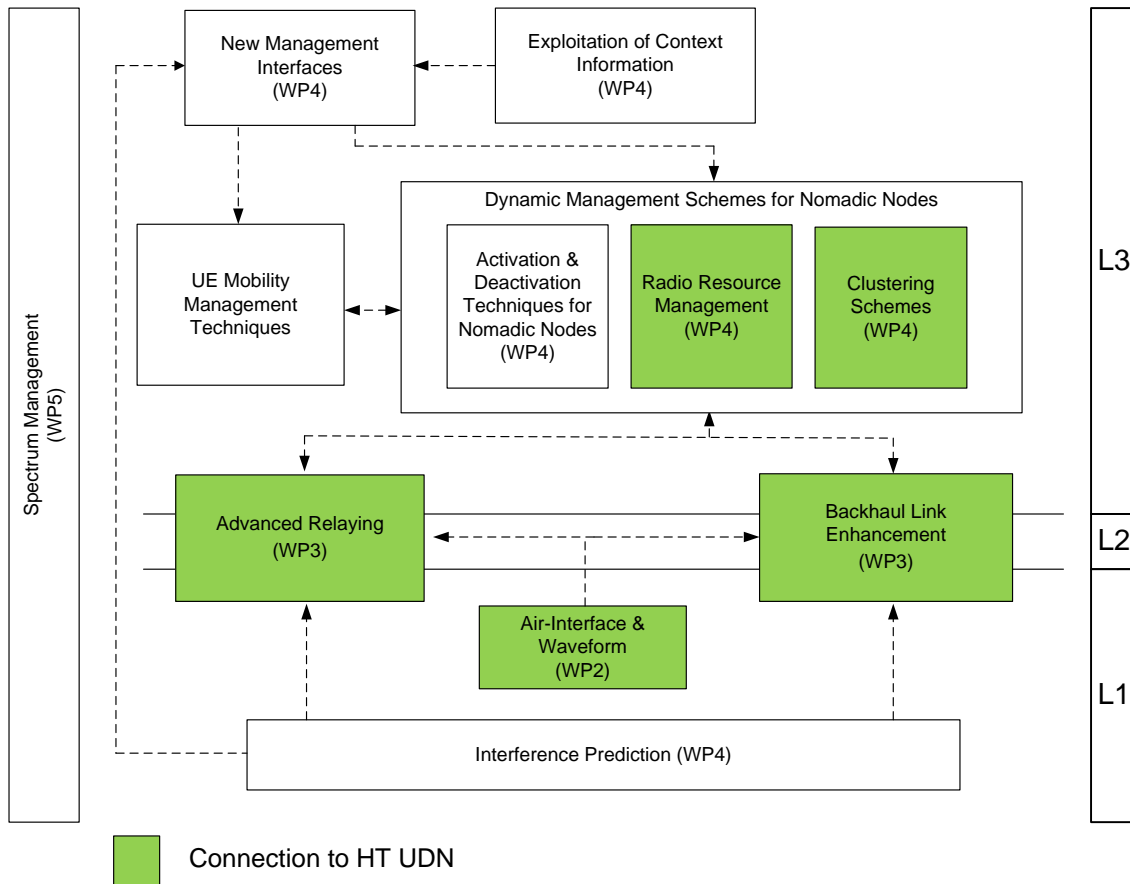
Spectrum Management (WP5)

New Management Interfaces (WP4)

Exploitation of Context Information (WP4)

Dynamic Management Schemes for Nomadic Nodes

UE Mobility Management Techniques

Activation & Deactivation Techniques for Nomadic Nodes (WP4)

Radio Resource Management (WP4)

Clustering Schemes (WP4)

Advanced Relaying (WP3)

Backhaul Link Enhancement (WP3)

Air-Interface & Waveform (WP2)

Interference Prediction (WP4)

L3

L2

L1

Connection to HT UDN